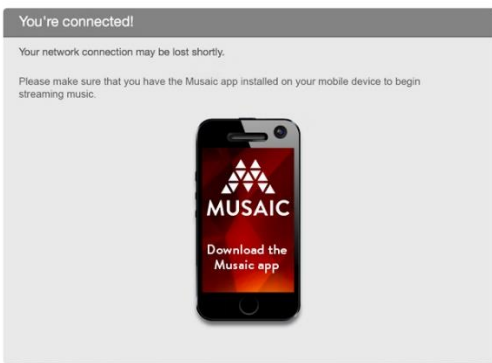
You're connected!

Your network connection may be lost shortly.

Please make sure that you have the Musaic app installed on your mobile device to begin streaming music.

MUSAIC

Download the Musaic app